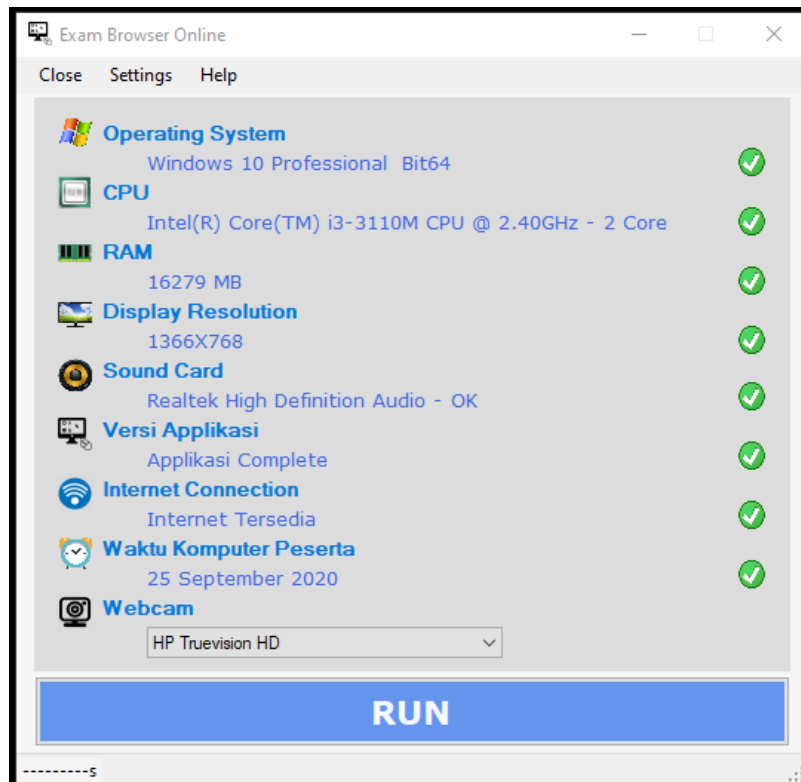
Exam Browser Online

Close Settings Help

Operating System
Windows 10 Professional Bit64

CPU
Intel(R) Core(TM) i3-3110M CPU @ 2.40GHz - 2 Core

RAM
16279 MB

Display Resolution
1366X768

Sound Card
Realtek High Definition Audio - OK

Versi Applikasi
Applikasi Complete

Internet Connection
Internet Tersedia

Waktu Komputer Peserta
25 September 2020

Webcam
HP Truevision HD

RUN

---------s